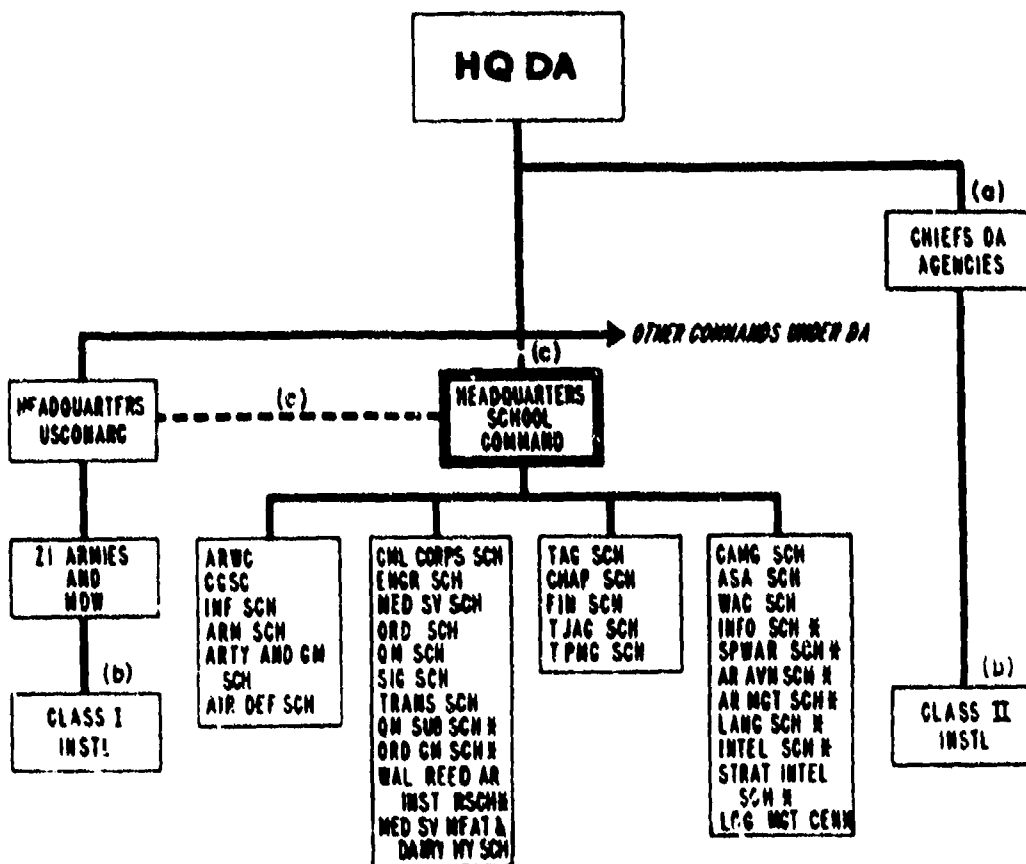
HQ DA

(a)

CHIEFS DA AGENCIES

OTHER COMMANDS UNDER DA

(c)

HEADQUARTERS USCONARC

(c)

HEADQUARTERS SCHOOL COMMAND

ZI ARMIES AND MDW

(b)

CLASS I INSTL

ARWC
CGSC
INF SCH
ARM SCH
ARTY AND GM SCH
AIR DEF SCH

CML CORPS SCH
ENGR SCH
MED SV SCH
ORD SCH
QM SCH
SIG SCH
TRANS SCH
QM SUB SCH \*
ORD GM SCH \*
WAL REED AR INST RSCH\*
MED SV MFAT & DAIRY HY SCH

TAG SCH
CHAP SCH
FIN SCH
TJAG SCH
TPMG SCH

CAMG SCH
ASA SCH
WAC SCH
INFO SCH \*
SPWAR SCH \*
AR AVN SCH \*
AR MGT SCH \*
LANG SCH \*
INTEL SCH \*
STRAT INTEL SCH \*
LOG MGT CEN\*

(b)

CLASS II INSTL